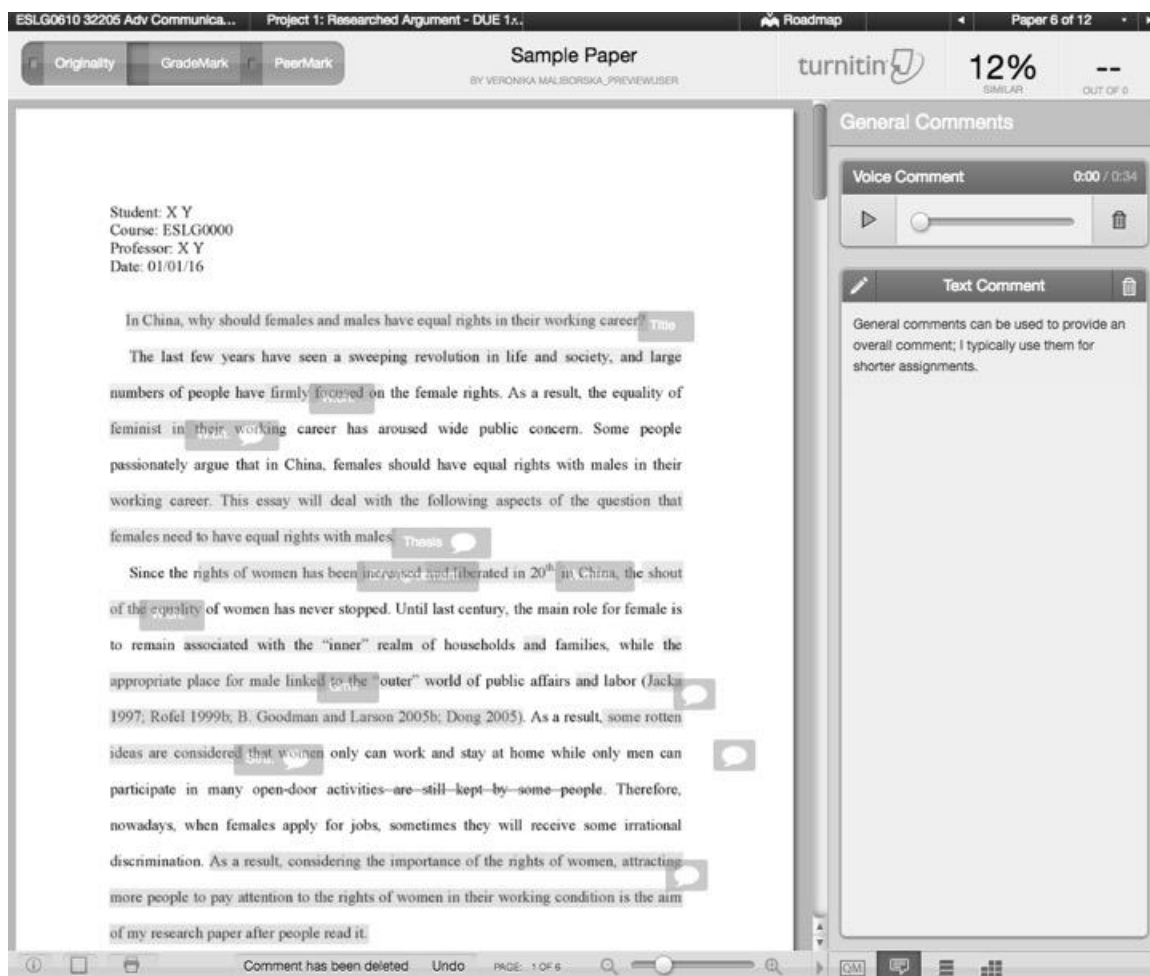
ESLG0610 32205 Adv Communica... Project 1: Researched Argument - DUE 1... Roadmap Paper 6 of 12

Originality GradeMark PeerMark

Sample Paper
BY VERONIKA MALIBORSKA_PREVIEWUSER

turnitin

12%
SIMILAR

--
OUT OF 0

General Comments

Voice Comment 0:00 / 0:34

Text Comment

General comments can be used to provide an overall comment; I typically use them for shorter assignments.

Student: X Y
Course: ESLG0000
Professor: X Y
Date: 01/01/16

In China, why should females and males have equal rights in their working career? Title

The last few years have seen a sweeping revolution in life and society, and large numbers of people have firmly focused on the female rights. As a result, the equality of feminist in their working career has aroused wide public concern. Some people passionately argue that in China, females should have equal rights with males in their working career. This essay will deal with the following aspects of the question that females need to have equal rights with males. Thesis

Since the rights of women has been increased and liberated in $20^{th}$ in China, the shout of the equality of women has never stopped. Until last century, the main role for female is to remain associated with the "inner" realm of households and families, while the appropriate place for male linked to the "outer" world of public affairs and labor (Jacka 1997; Rofel 1999b; B. Goodman and Larson 2005b; Dong 2005). As a result, some rotten ideas are considered that women only can work and stay at home while only men can participate in many open-door activities are still kept by some people. Therefore, nowadays, when females apply for jobs, sometimes they will receive some irrational discrimination. As a result, considering the importance of the rights of women, attracting more people to pay attention to the rights of women in their working condition is the aim of my research paper after people read it.

Comment has been deleted Undo PAGE: 1 OF 6